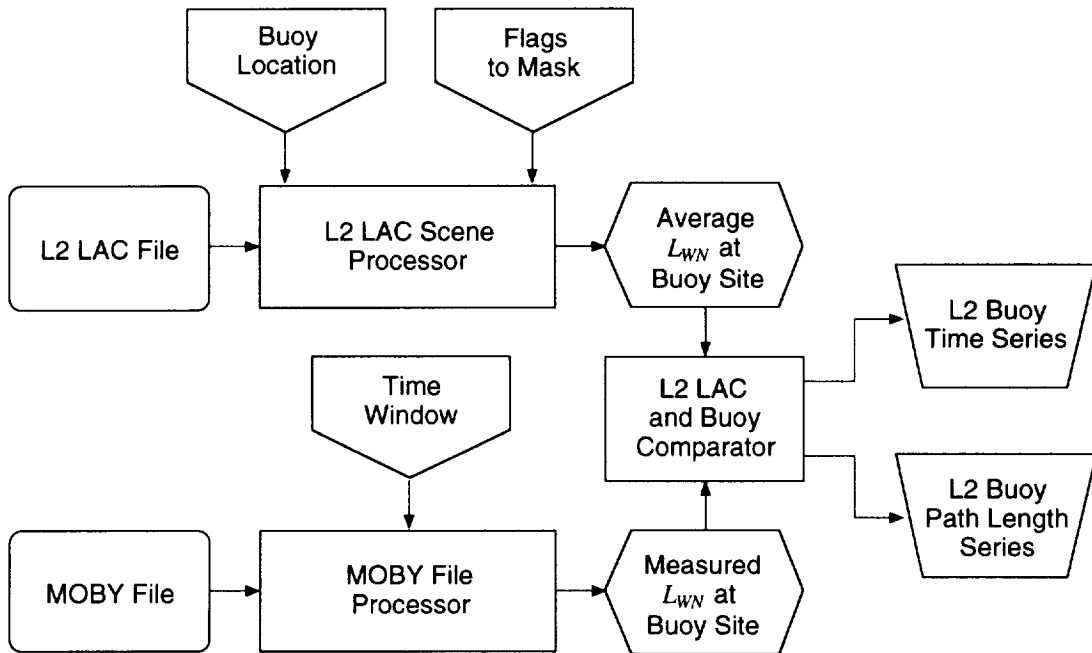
Buoy Location

Flags to Mask

L2 LAC File

L2 LAC Scene Processor

Average $L_{WN}$ at Buoy Site

L2 Buoy Time Series

Time Window

L2 LAC and Buoy Comparator

L2 Buoy Path Length Series

MOBY File

MOBY File Processor

Measured $L_{WN}$ at Buoy Site